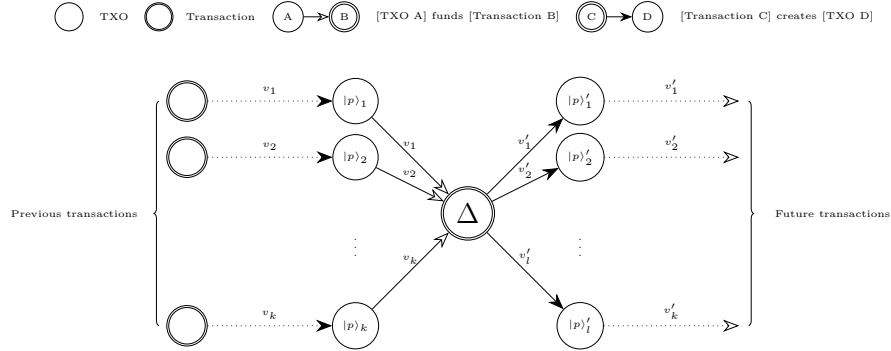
TXO Transaction A B [TXO A] funds [Transaction B] C D [Transaction C] creates [TXO D]

Previous transactions

$v_1$ $|p\rangle_1$ $v_1$
$v_2$ $|p\rangle_2$ $v_2$
$\vdots$
$v_k$ $|p\rangle_k$ $v_k$

$\Delta$

$v_1'$ $|p\rangle_1'$ $v_1'$
$v_2'$ $|p\rangle_2'$ $v_2'$
$\vdots$
$v_l'$ $|p\rangle_l'$ $v_k'$

Future transactions